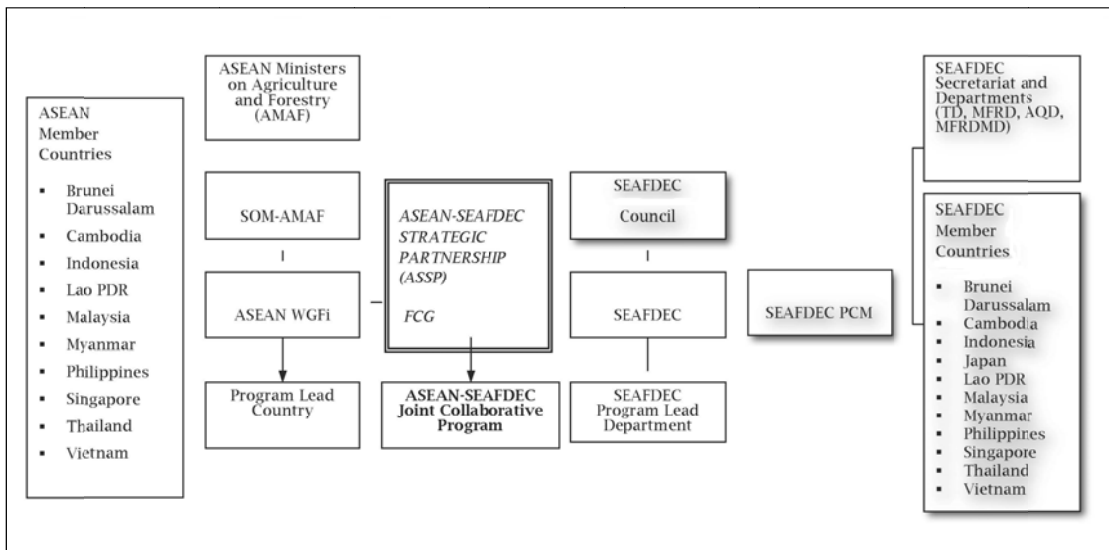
ASEAN Member Countries

- Brunei Darussalam
- Cambodia
- Indonesia
- Lao PDR
- Malaysia
- Myanmar
- Philippines
- Singapore
- Thailand
- Vietnam

ASEAN Ministers on Agriculture and Forestry (AMAF)

SOM-AMAF

ASEAN WGFi

Program Lead Country

ASEAN-SEAFDEC STRATEGIC PARTNERSHIP (ASSP)

FCG

ASEAN-SEAFDEC Joint Collaborative Program

SEAFDEC Council

SEAFDEC

SEAFDEC Program Lead Department

SEAFDEC PCM

SEAFDEC Secretariat and Departments (TD, MFRD, AQD, MFRDMD)

SEAFDEC Member Countries

- Brunei Darussalam
- Cambodia
- Indonesia
- Japan
- Lao PDR
- Malaysia
- Myanmar
- Philippines
- Singapore
- Thailand
- Vietnam